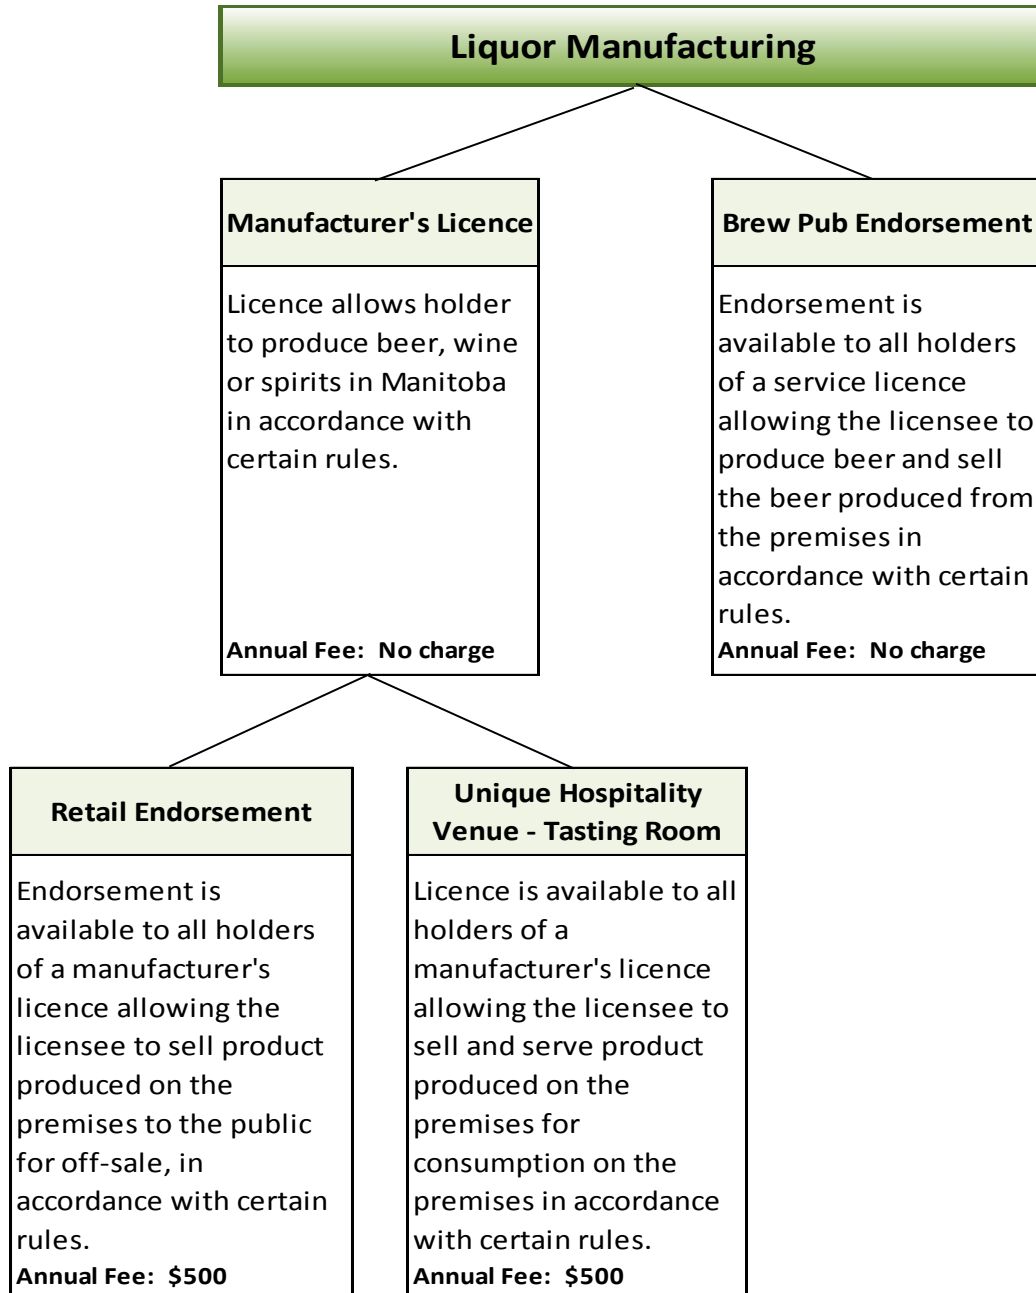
Liquor Manufacturing

Manufacturer's Licence

Licence allows holder to produce beer, wine or spirits in Manitoba in accordance with certain rules.

Annual Fee: No charge

Brew Pub Endorsement

Endorsement is available to all holders of a service licence allowing the licensee to produce beer and sell the beer produced from the premises in accordance with certain rules.

Annual Fee: No charge

Retail Endorsement

Endorsement is available to all holders of a manufacturer's licence allowing the licensee to sell product produced on the premises to the public for off-sale, in accordance with certain rules.

Annual Fee: $500

Unique Hospitality Venue - Tasting Room

Licence is available to all holders of a manufacturer's licence allowing the licensee to sell and serve product produced on the premises for consumption on the premises in accordance with certain rules.

Annual Fee: $500